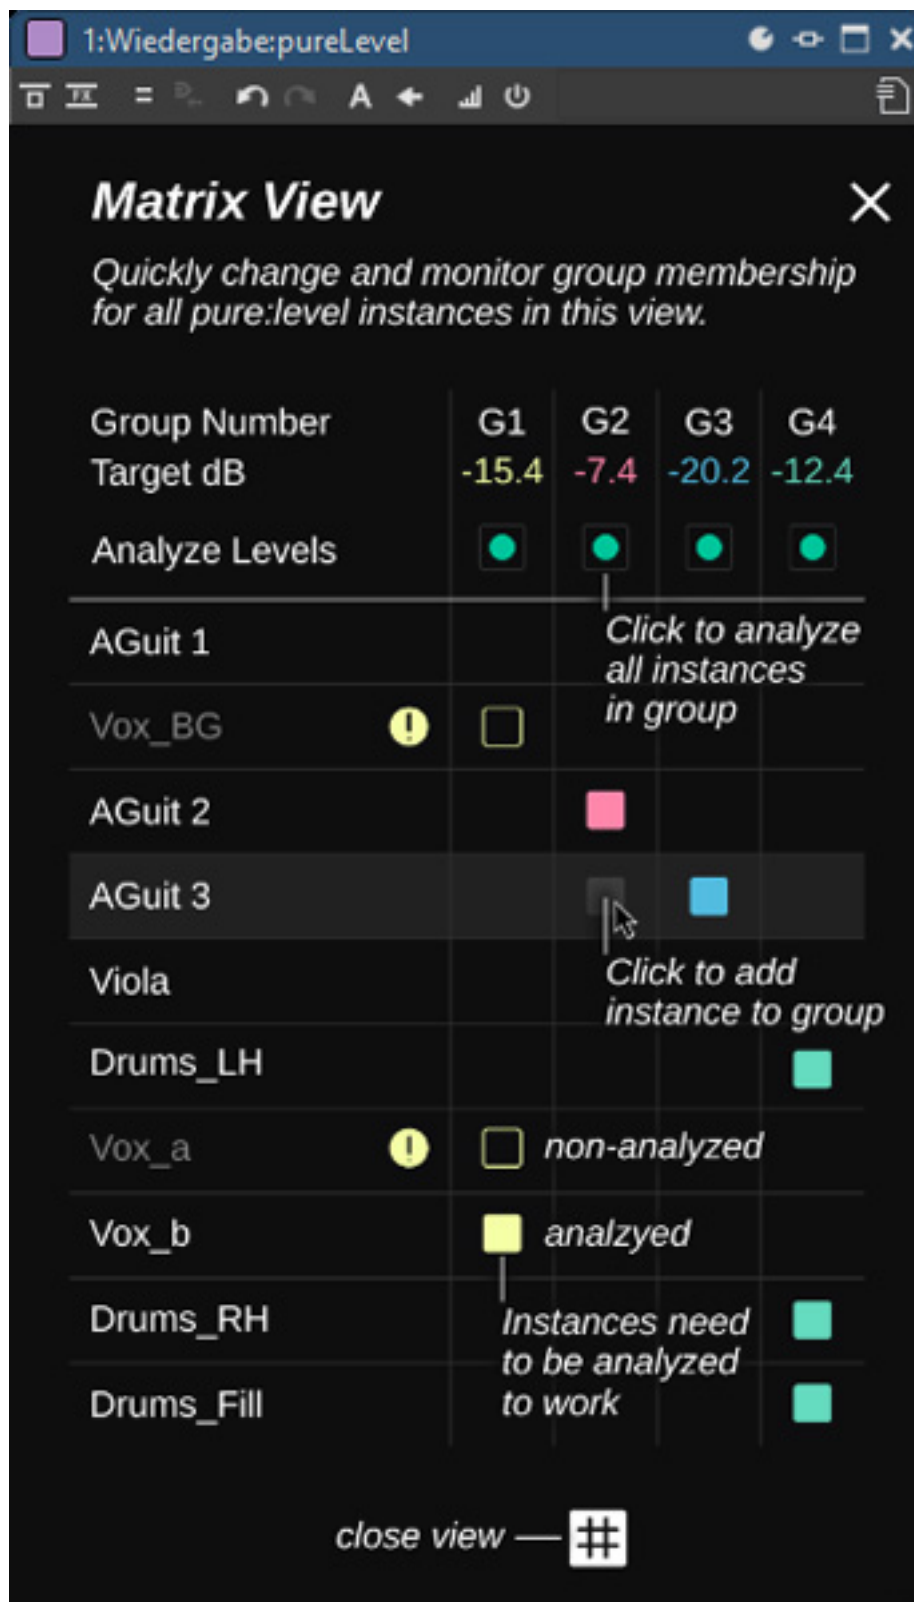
1:Wiedergabe:pureLevel

Matrix View

Quickly change and monitor group membership for all pure:level instances in this view.

| Group Number | G1 | G2 | G3 | G4 |
|---|---|---|---|---|
| Target dB | -15.4 | -7.4 | -20.2 | -12.4 |
| Analyze Levels | | | | |
| AGuit 1 | | | | |
| Vox_BG | | | | |
| AGuit 2 | | | | |
| AGuit 3 | | | | |
| Viola | | | | |
| Drums_LH | | | | |
| Vox_a | | | | |
| Vox_b | | | | |
| Drums_RH | | | | |
| Drums_Fill | | | | |

Click to analyze all instances in group

Click to add instance to group

non-analyzed

analzyed

Instances need to be analyzed to work

close view